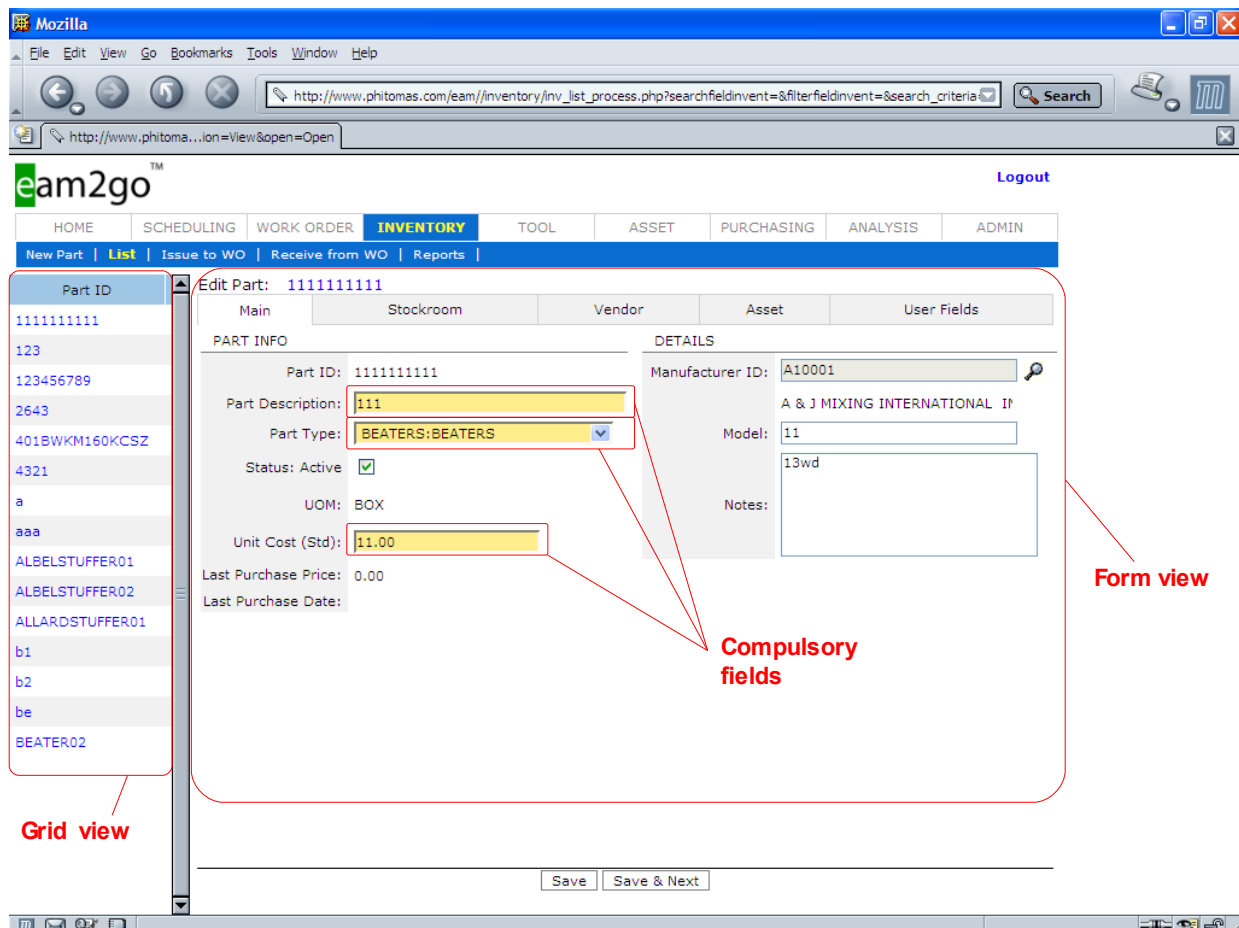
Mozilla

File Edit View Go Bookmarks Tools Window Help

http://www.phitomas.com/eam//inventory/inv_list_process.php?searchfieldinvent=&filterfieldinvent=&search_criteria

Search

http://www.phitoma...ion=View&open=Open

eam2go™

Logout

HOME | SCHEDULING | WORK ORDER | INVENTORY | TOOL | ASSET | PURCHASING | ANALYSIS | ADMIN

New Part | List | Issue to WO | Receive from WO | Reports |

Part ID
1111111111
123
123456789
2643
401BWKM160KCSZ
4321
a
aaa
ALBELSTUFFER01
ALBELSTUFFER02
ALLARDSTUFFER01
b1
b2
be
BEATER02

Edit Part: 1111111111

Main | Stockroom | Vendor | Asset | User Fields

PART INFO

Part ID: 1111111111
Part Description: 111
Part Type: BEATERS:BEATERS
Status: Active
UOM: BOX
Unit Cost (Std): 11.00
Last Purchase Price: 0.00
Last Purchase Date:

DETAILS

Manufacturer ID: A10001
A & J MIXING INTERNATIONAL IN
Model: 11
Notes: 13wd

Save | Save & Next

Form view

Compulsory fields

Grid view